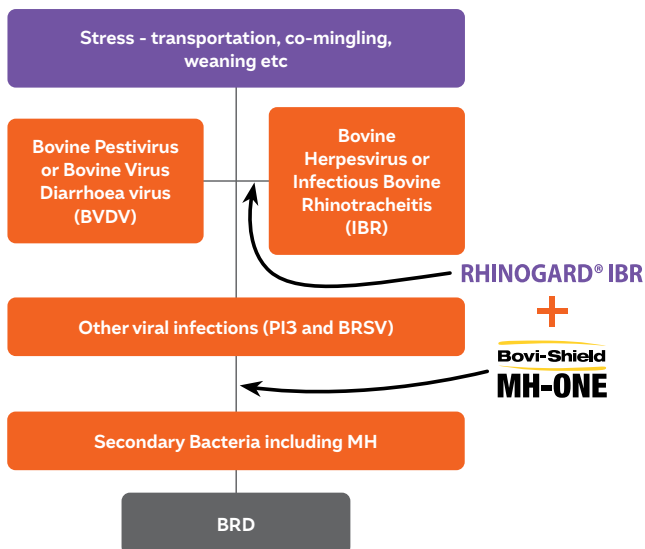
Stress - transportation, co-mingling, weaning etc

Bovine Pestivirus or Bovine Virus Diarrhoea virus (BVDV)

Bovine Herpesvirus or Infectious Bovine Rhinotracheitis (IBR)

RHINOGARD® IBR

+

Other viral infections (PI3 and BRSV)

Bovi-Shield
MH-ONE

Secondary Bacteria including MH

BRD